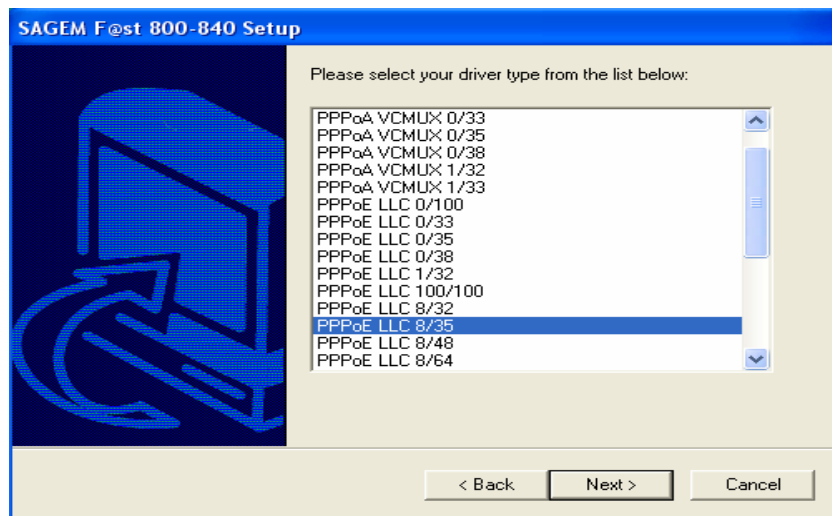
SAGEM F@st 800-840 Setup

Please select your driver type from the list below:

PPPoA VCMUX 0/33
PPPoA VCMUX 0/35
PPPoA VCMUX 0/38
PPPoA VCMUX 1/32
PPPoA VCMUX 1/33
PPPoE LLC 0/100
PPPoE LLC 0/33
PPPoE LLC 0/35
PPPoE LLC 0/38
PPPoE LLC 1/32
PPPoE LLC 100/100
PPPoE LLC 8/32
PPPoE LLC 8/35
PPPoE LLC 8/48
PPPoE LLC 8/64

< Back
Next >
Cancel